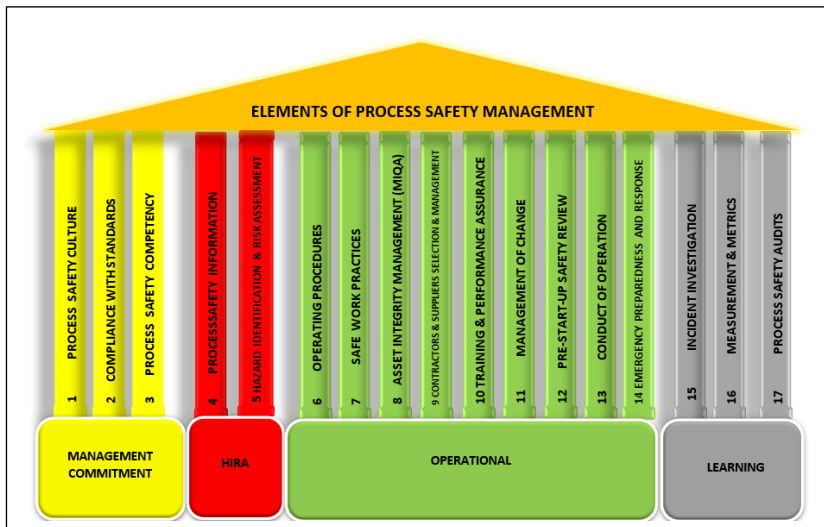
ELEMENTS OF PROCESS SAFETY MANAGEMENT

1 PROCESS SAFETY CULTURE

2 COMPLIANCE WITH STANDARDS

3 PROCESS SAFETY COMPETENCY

4 PROCESSSAFETY INFORMATION

5 HAZARD IDENTIFICATION & RISK ASSESSMENT

6 OPERATING PROCEDURES

7 SAFE WORK PRACTICES

8 ASSET INTEGRITY MANAGEMENT (MIQA)

9 CONTRACTORS & SUPPLIERS SELECTION & MANAGEMENT

10 TRAINING & PERFORMANCE ASSURANCE

11 MANAGEMENT OF CHANGE

12 PRE-START-UP SAFETY REVIEW

13 CONDUCT OF OPERATION

14 EMERGENCY PREPAREDNESS AND RESPONSE

15 INCIDENT INVESTIGATION

16 MEASUREMENT & METRICS

17 PROCESS SAFETY AUDITS

MANAGEMENT COMMITMENT

HIRA

OPERATIONAL

LEARNING